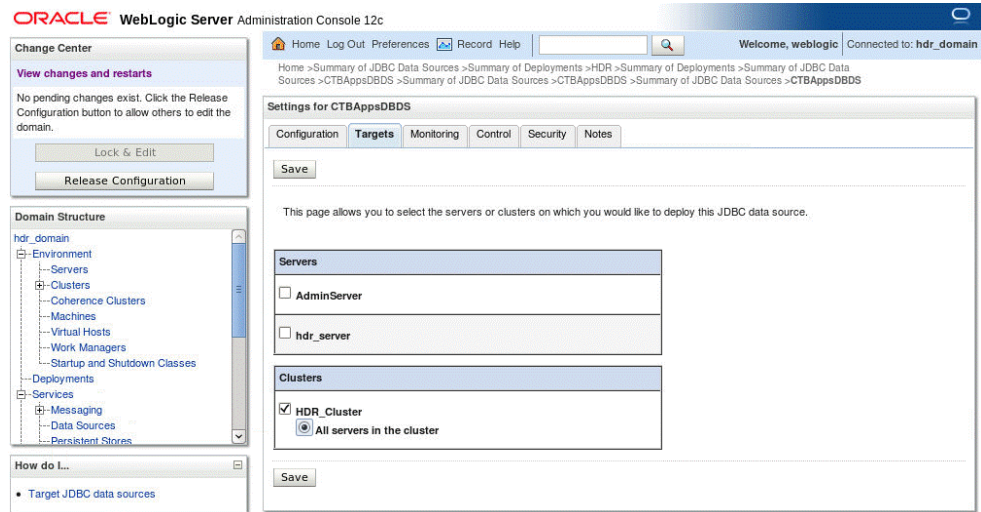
ORACLE WebLogic Server Administration Console 12c

Change Center

View changes and restarts

No pending changes exist. Click the Release Configuration button to allow others to edit the domain.

Lock & Edit

Release Configuration

Domain Structure

hdr_domain
Environment
Servers
Clusters
Coherence Clusters
Machines
Virtual Hosts
Work Managers
Startup and Shutdown Classes
Deployments
Services
Messaging
Data Sources
Persistent Stores

How do I...

• Target JDBC data sources

Home Log Out Preferences Record Help

Welcome, weblogic Connected to: hdr_domain

Home >Summary of JDBC Data Sources >Summary of Deployments >HDR >Summary of Deployments >Summary of JDBC Data Sources >CTBAppsDBDS >Summary of JDBC Data Sources >CTBAppsDBDS >Summary of JDBC Data Sources >CTBAppsDBDS

Settings for CTBAppsDBDS

Configuration Targets Monitoring Control Security Notes

Save

This page allows you to select the servers or clusters on which you would like to deploy this JDBC data source.

Servers

AdminServer

hdr_server

Clusters

HDR_Cluster
All servers in the cluster

Save